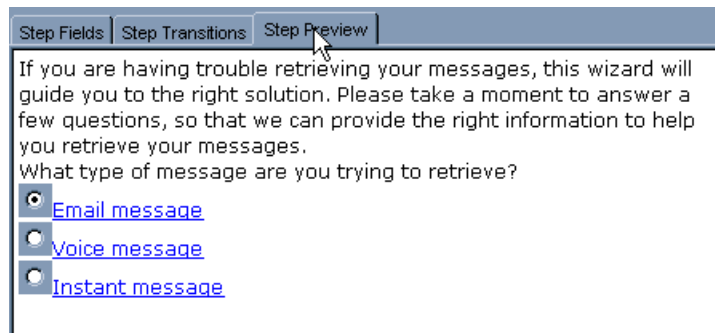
Step Fields | Step Transitions | Step Preview

If you are having trouble retrieving your messages, this wizard will guide you to the right solution. Please take a moment to answer a few questions, so that we can provide the right information to help you retrieve your messages.
What type of message are you trying to retrieve?

Email message
Voice message
Instant message